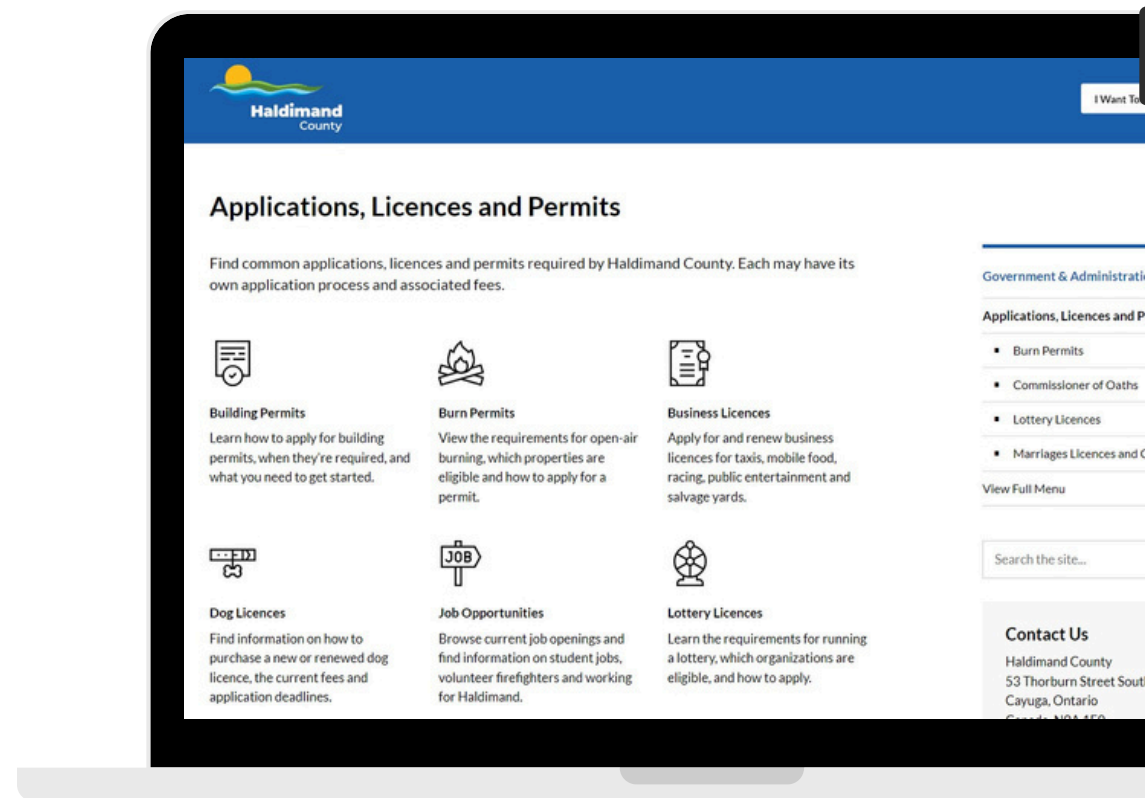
Haldimand
County

I Want To

Applications, Licences and Permits

Find common applications, licences and permits required by Haldimand County. Each may have its own application process and associated fees.

Building Permits
Learn how to apply for building permits, when they're required, and what you need to get started.

Burn Permits
View the requirements for open-air burning, which properties are eligible and how to apply for a permit.

Business Licences
Apply for and renew business licences for taxis, mobile food, racing, public entertainment and salvage yards.

Dog Licences
Find information on how to purchase a new or renewed dog licence, the current fees and application deadlines.

JOB

Job Opportunities
Browse current job openings and find information on student jobs, volunteer firefighters and working for Haldimand.

Lottery Licences
Learn the requirements for running a lottery, which organizations are eligible, and how to apply.

Government & Administratio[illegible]

Applications, Licences and P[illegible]

- Burn Permits
- Commissioner of Oaths
- Lottery Licences
- Marriages Licences and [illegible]

View Full Menu

Search the site...

Contact Us
Haldimand County
53 Thorburn Street Sout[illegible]
Cayuga, Ontario
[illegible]